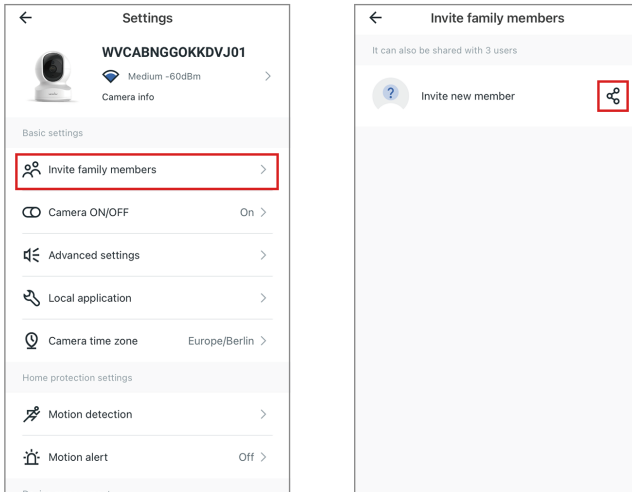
Settings

WVCABNGGOKKDVJ01

Medium -60dBm

Camera info

Basic settings

Invite family members

Camera ON/OFF On

Advanced settings

Local application

Camera time zone Europe/Berlin

Home protection settings

Motion detection

Motion alert Off

Invite family members

It can also be shared with 3 users

Invite new member